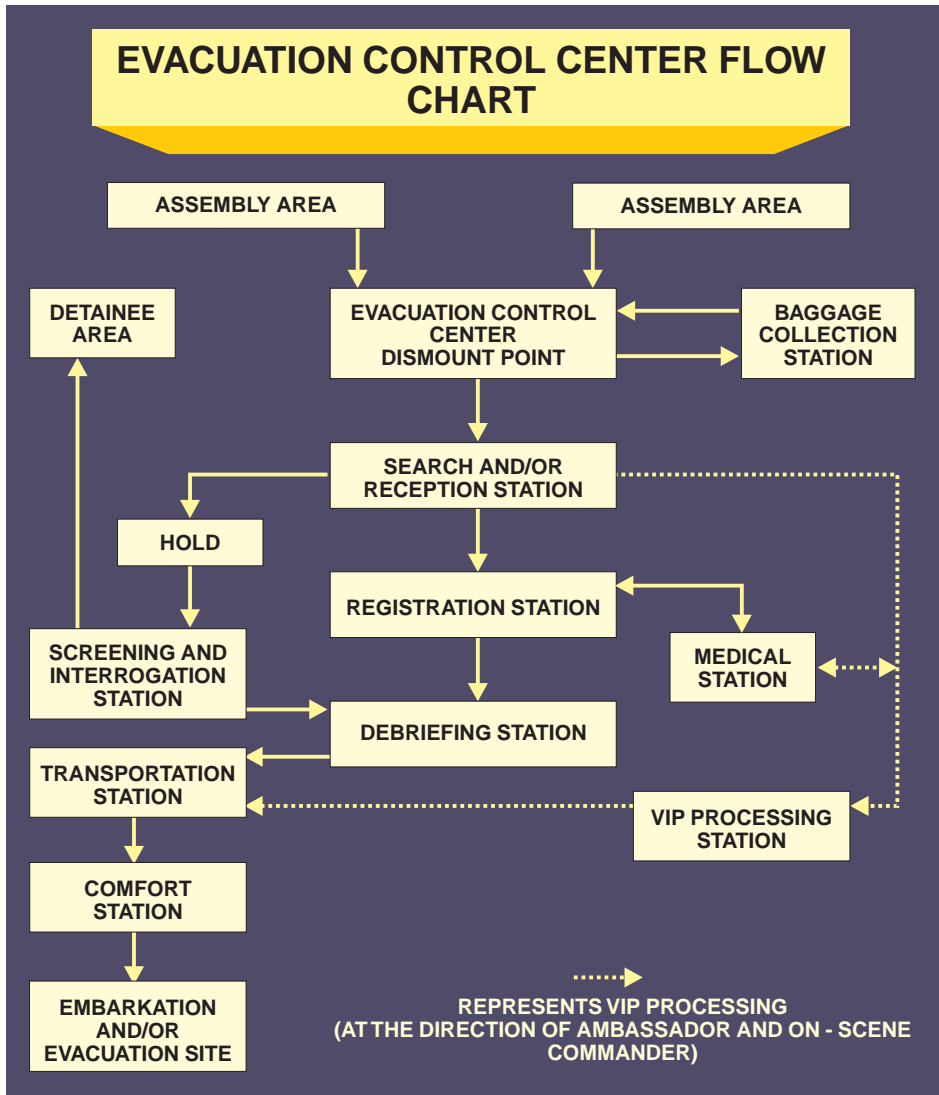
EVACUATION CONTROL CENTER FLOW CHART

ASSEMBLY AREA

ASSEMBLY AREA

DETAINEE AREA

EVACUATION CONTROL CENTER DISMOUNT POINT

BAGGAGE COLLECTION STATION

SEARCH AND/OR RECEPTION STATION

HOLD

REGISTRATION STATION

MEDICAL STATION

SCREENING AND INTERROGATION STATION

DEBRIEFING STATION

TRANSPORTATION STATION

VIP PROCESSING STATION

COMFORT STATION

EMBARKATION AND/OR EVACUATION SITE

REPRESENTS VIP PROCESSING (AT THE DIRECTION OF AMBASSADOR AND ON - SCENE COMMANDER)